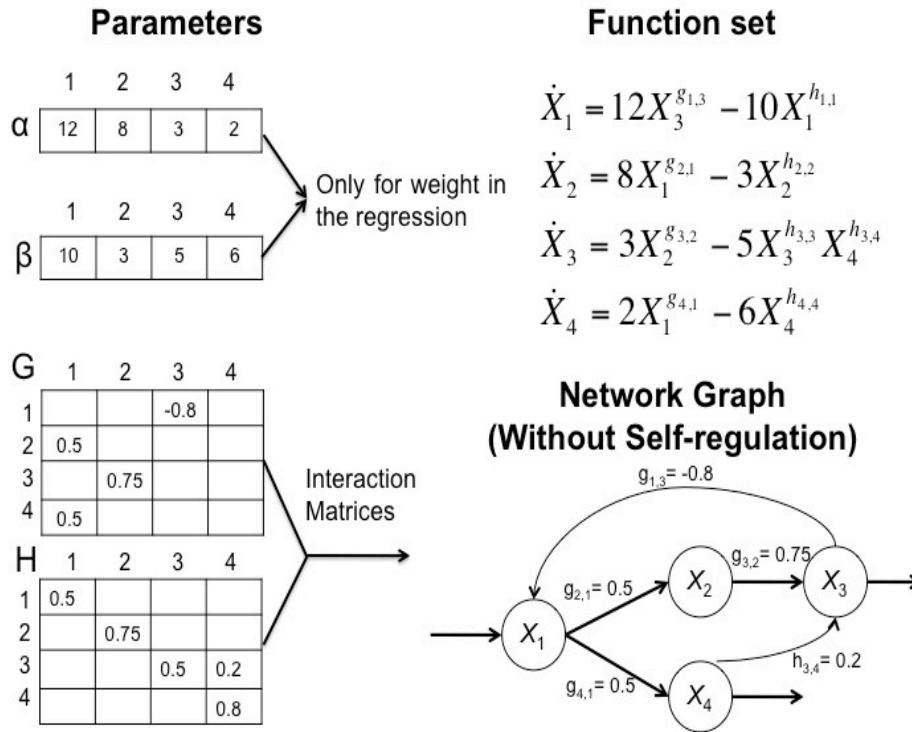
**Parameters**

α

| | 1 | 2 | 3 | 4 |
|---|---|---|---|---|
| α | 12 | 8 | 3 | 2 |

| | 1 | 2 | 3 | 4 |
|---|---|---|---|---|
| β | 10 | 3 | 5 | 6 |

Only for weight in the regression

**Function set**

$\dot{X}_1 = 12X_3^{g_{1,3}} - 10X_1^{h_{1,1}}$

$\dot{X}_2 = 8X_1^{g_{2,1}} - 3X_2^{h_{2,2}}$

$\dot{X}_3 = 3X_2^{g_{3,2}} - 5X_3^{h_{3,3}} X_4^{h_{3,4}}$

$\dot{X}_4 = 2X_1^{g_{4,1}} - 6X_4^{h_{4,4}}$

G

| | 1 | 2 | 3 | 4 |
|---|---|---|---|---|
| 1 | | | -0.8 | |
| 2 | 0.5 | | | |
| 3 | | 0.75 | | |
| 4 | 0.5 | | | |

H

| | 1 | 2 | 3 | 4 |
|---|---|---|---|---|
| 1 | 0.5 | | | |
| 2 | | 0.75 | | |
| 3 | | | 0.5 | 0.2 |
| 4 | | | | 0.8 |

Interaction Matrices

**Network Graph (Without Self-regulation)**

$g_{1,3}$= -0.8

$g_{2,1}$= 0.5

$g_{3,2}$= 0.75

$h_{3,4}$= 0.2

$g_{4,1}$= 0.5

$X_1$ $X_2$ $X_3$ $X_4$